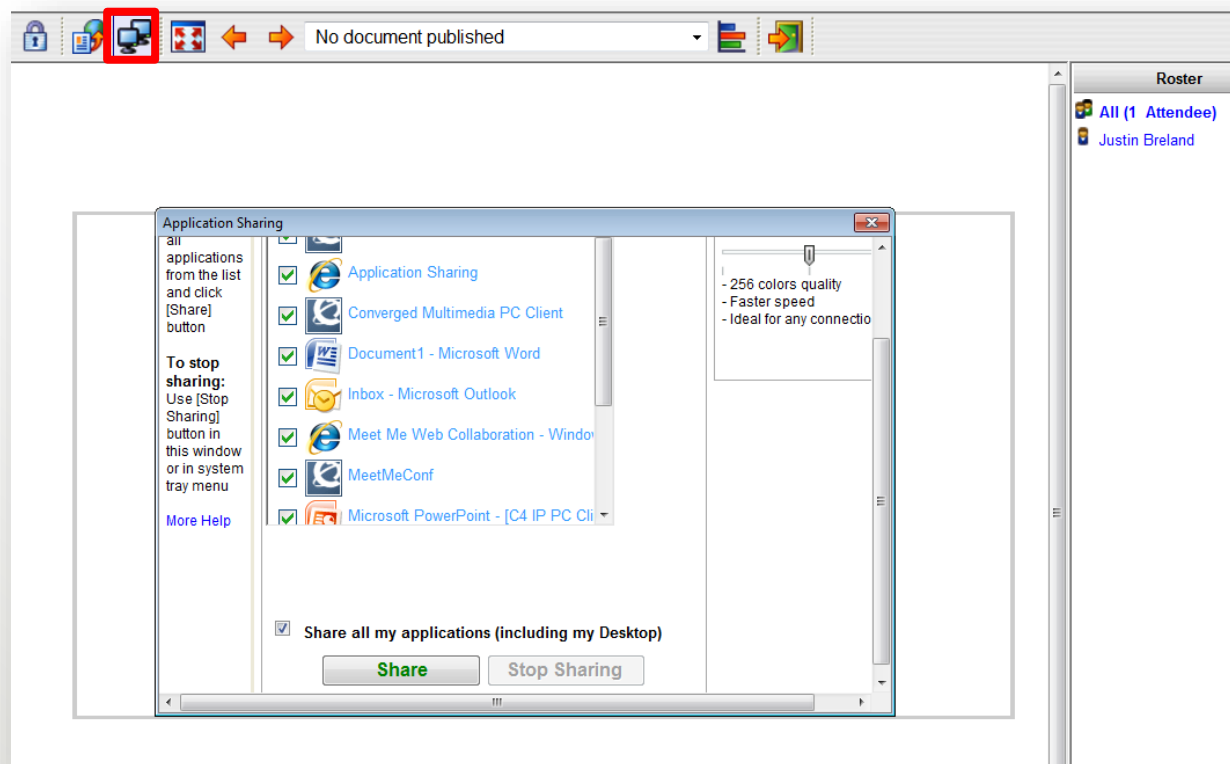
No document published

Roster

All (1 Attendee)

Justin Breland

Application Sharing

all applications from the list and click [Share] button

To stop sharing: Use [Stop Sharing] button in this window or in system tray menu

More Help

Application Sharing

Converged Multimedia PC Client

Document1 - Microsoft Word

Inbox - Microsoft Outlook

Meet Me Web Collaboration - Windo

MeetMeConf

Microsoft PowerPoint - [C4 IP PC Cli

- 256 colors quality
- Faster speed
- Ideal for any connectio

Share all my applications (including my Desktop)

Share

Stop Sharing